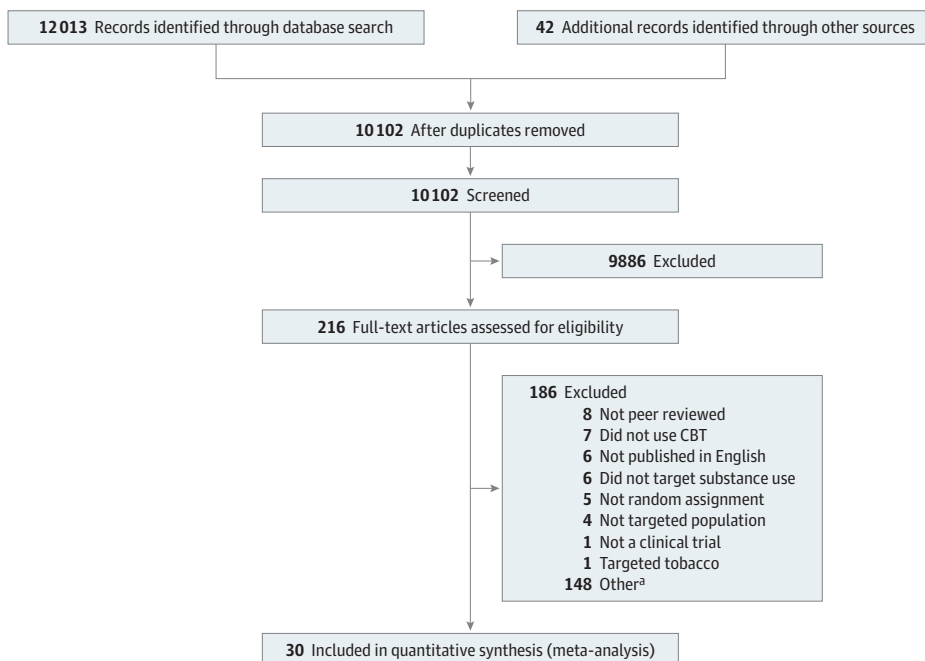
12013 Records identified through database search

42 Additional records identified through other sources

10102 After duplicates removed

10102 Screened

9886 Excluded

216 Full-text articles assessed for eligibility

186 Excluded
8 Not peer reviewed
7 Did not use CBT
6 Not published in English
6 Did not target substance use
5 Not random assignment
4 Not targeted population
1 Not a clinical trial
1 Targeted tobacco
148 Other$^a$

30 Included in quantitative synthesis (meta-analysis)